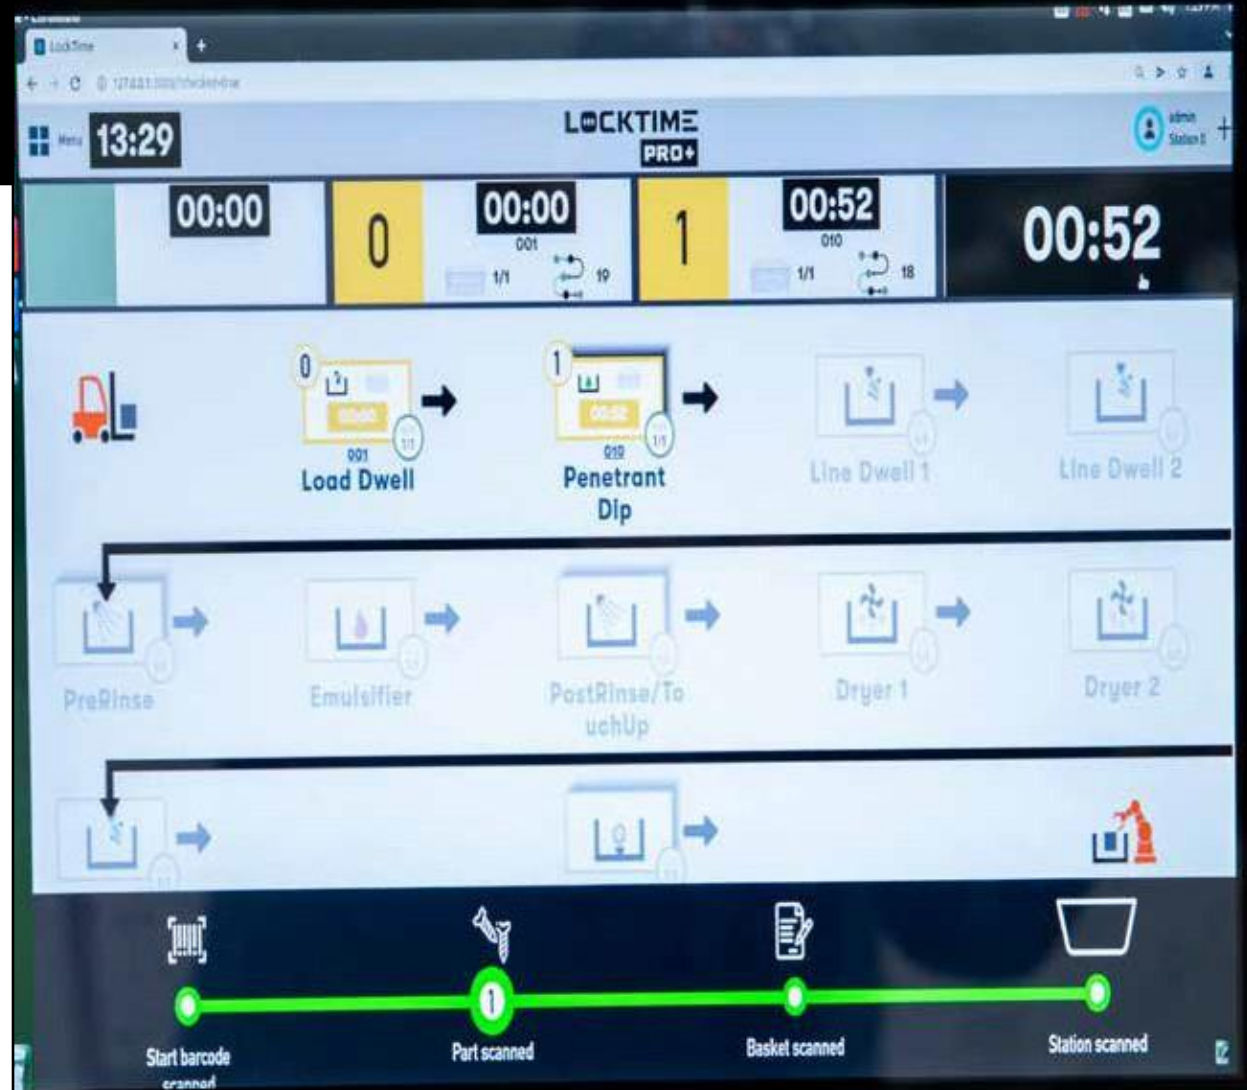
LockTime
127.0.0.1:3000/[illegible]

Menu 13:29

LOCKTIME PRO+

admin Station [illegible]

00:00

0 00:00 001 1/1 19

1 00:52 010 1/1 18

00:52

0 00:00 001 1/1 Load Dwell

1 00:52 010 1/1 Penetrant Dip

Line Dwell 1

Line Dwell 2

PreRinse

Emulsifier

PostRinse/TouchUp

Dryer 1

Dryer 2

Start barcode scanned

1 Part scanned

Basket scanned

Station scanned